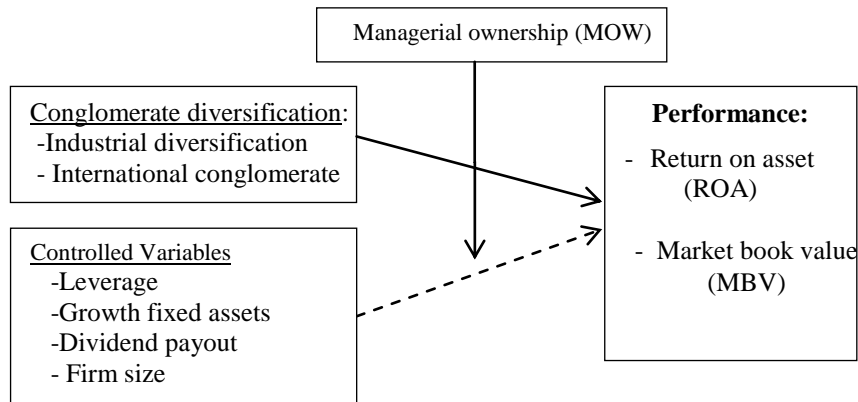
Managerial ownership (MOW)

Conglomerate diversification:
-Industrial diversification
- International conglomerate

Performance:
- Return on asset (ROA)
- Market book value (MBV)

Controlled Variables
-Leverage
-Growth fixed assets
-Dividend payout
- Firm size